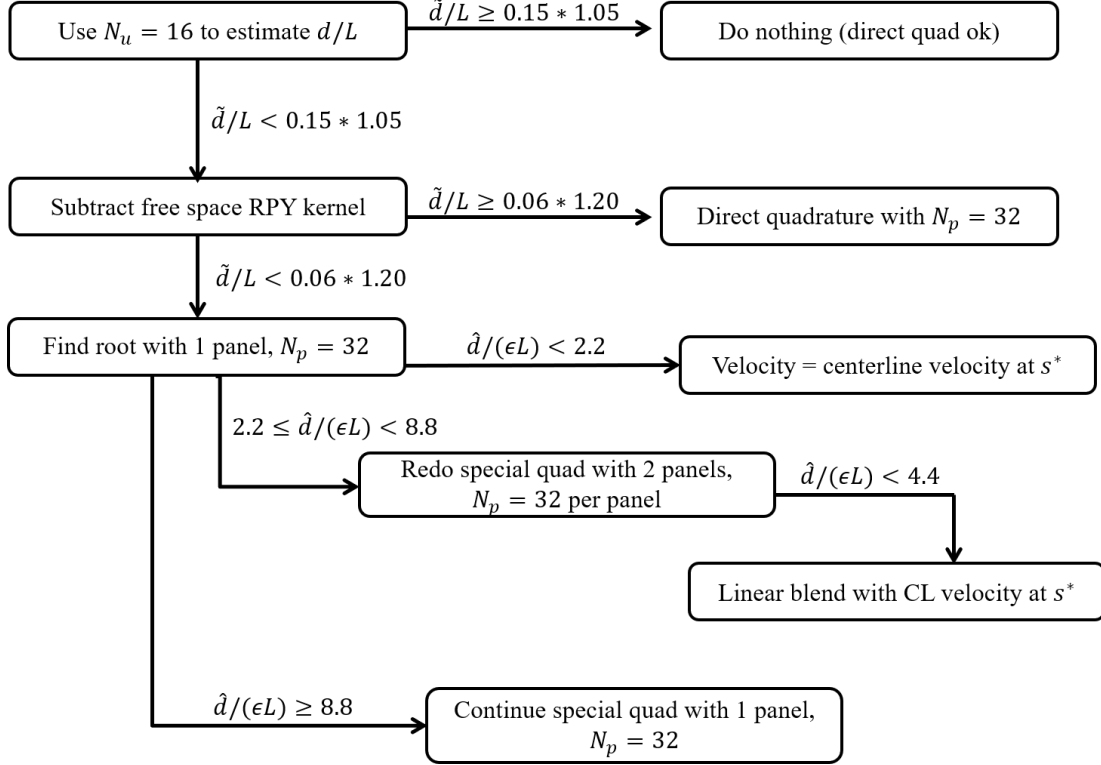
Use $N_u = 16$ to estimate $d/L$

$\tilde{d}/L \geq 0.15 * 1.05$

Do nothing (direct quad ok)

$\tilde{d}/L < 0.15 * 1.05$

Subtract free space RPY kernel

$\tilde{d}/L \geq 0.06 * 1.20$

Direct quadrature with $N_p = 32$

$\tilde{d}/L < 0.06 * 1.20$

Find root with 1 panel, $N_p = 32$

$\hat{d}/(\epsilon L) < 2.2$

Velocity = centerline velocity at $s^*$

$2.2 \leq \hat{d}/(\epsilon L) < 8.8$

Redo special quad with 2 panels, $N_p = 32$ per panel

$\hat{d}/(\epsilon L) < 4.4$

Linear blend with CL velocity at $s^*$

$\hat{d}/(\epsilon L) \geq 8.8$

Continue special quad with 1 panel, $N_p = 32$